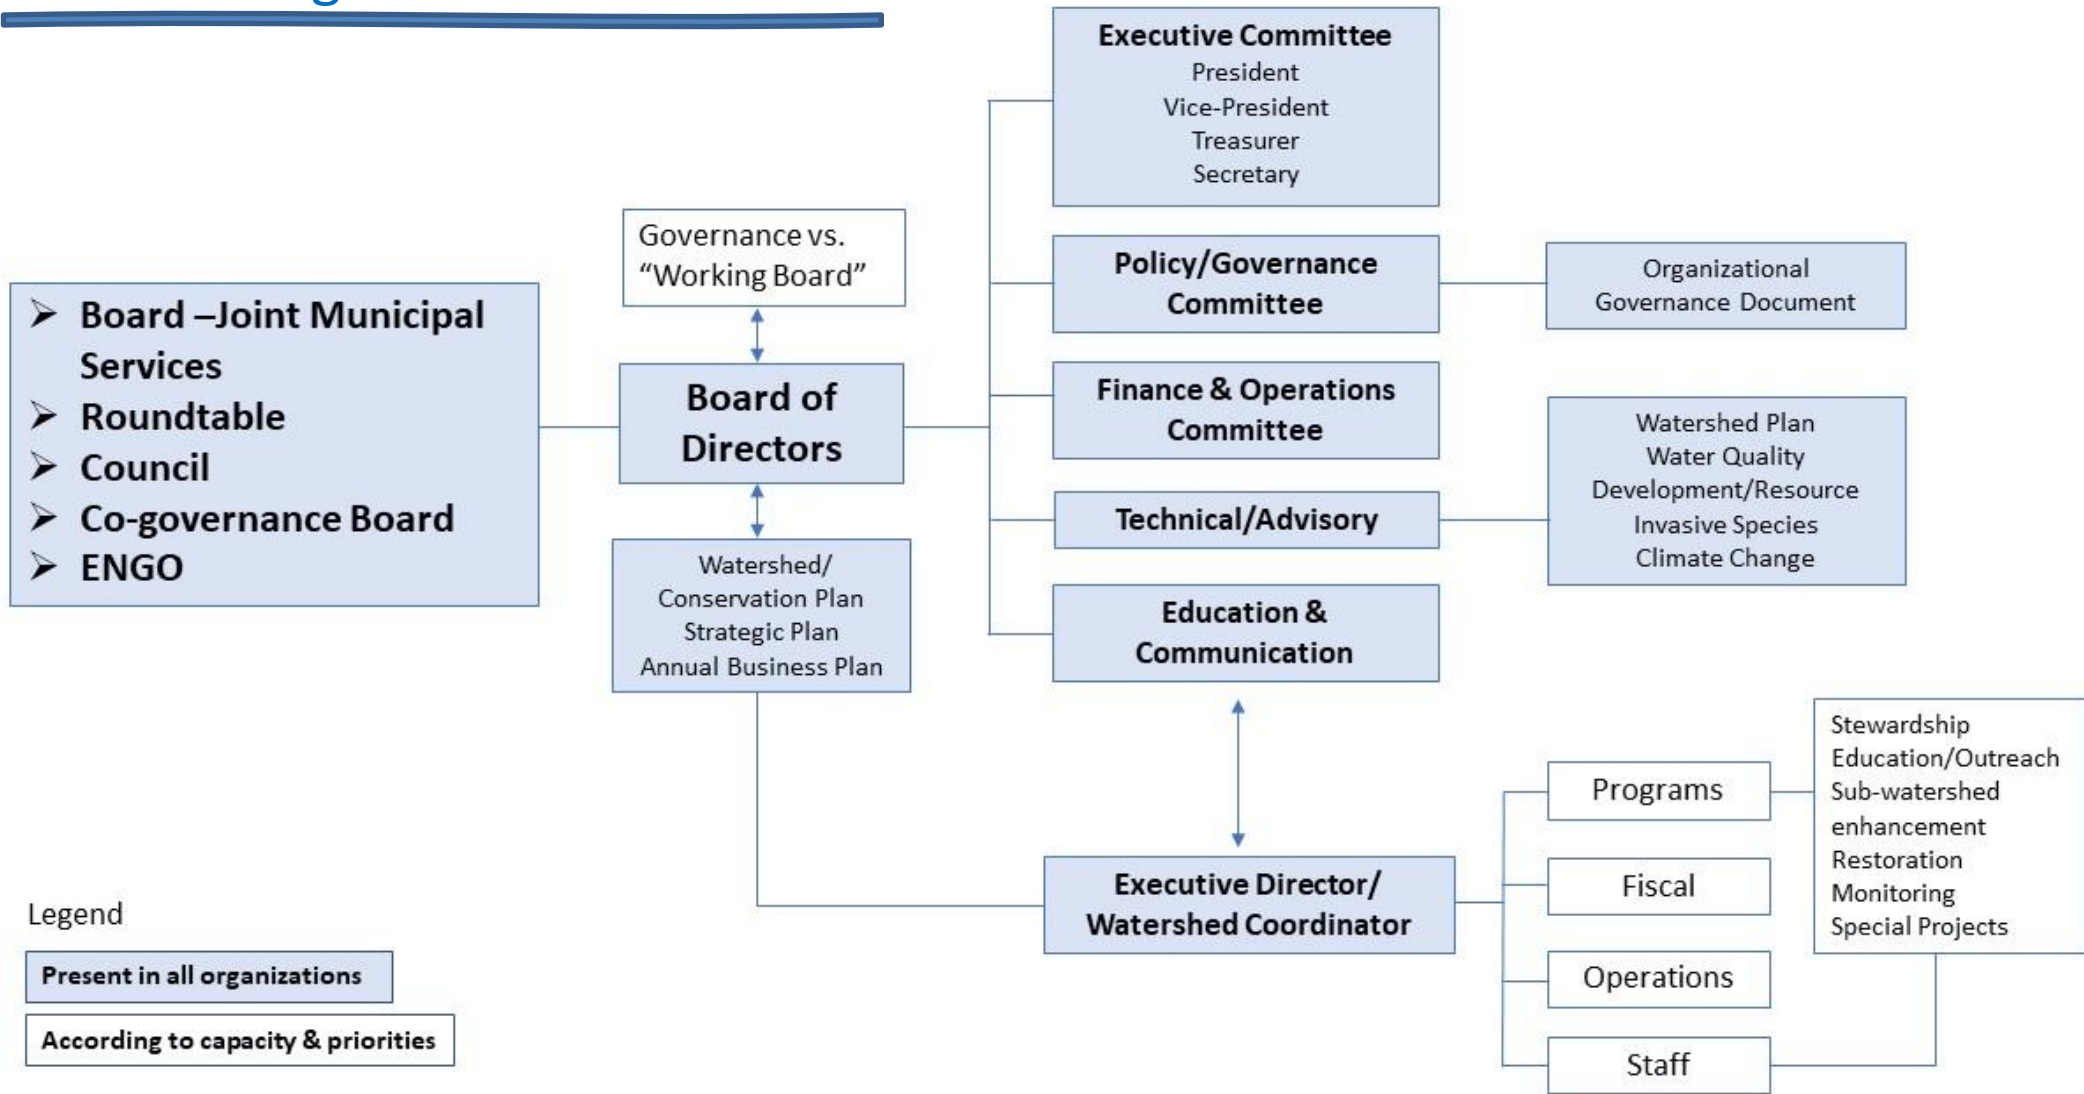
Board –Joint Municipal Services
Roundtable
Council
Co-governance Board
ENGO

Governance vs. “Working Board”

Board of Directors

Watershed/ Conservation Plan Strategic Plan Annual Business Plan

Executive Committee
President
Vice-President
Treasurer
Secretary

Policy/Governance Committee

Organizational Governance Document

Finance & Operations Committee

Technical/Advisory

Watershed Plan
Water Quality
Development/Resource
Invasive Species
Climate Change

Education & Communication

Executive Director/ Watershed Coordinator

Programs

Fiscal

Operations

Staff

Stewardship
Education/Outreach
Sub-watershed enhancement
Restoration
Monitoring
Special Projects

Legend

Present in all organizations

According to capacity & priorities